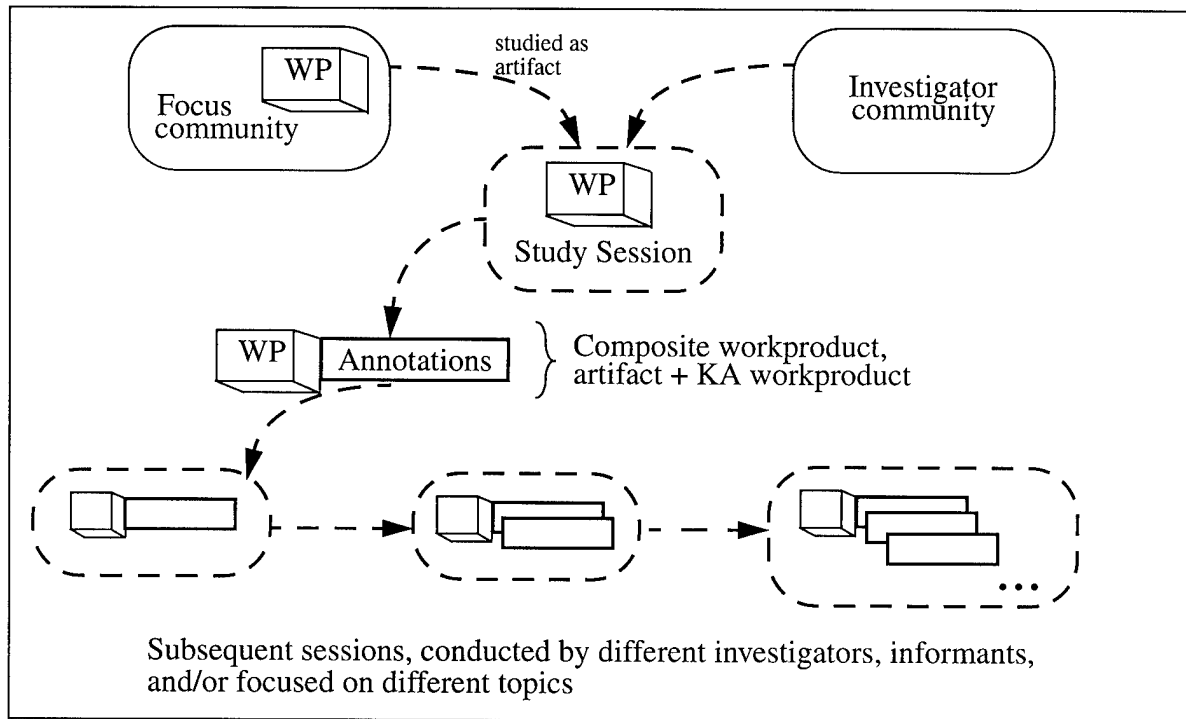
WP
Focus community

studied as artifact

Investigator community

WP
Study Session

WP
Annotations

Composite workproduct, artifact + KA workproduct

...

Subsequent sessions, conducted by different investigators, informants, and/or focused on different topics